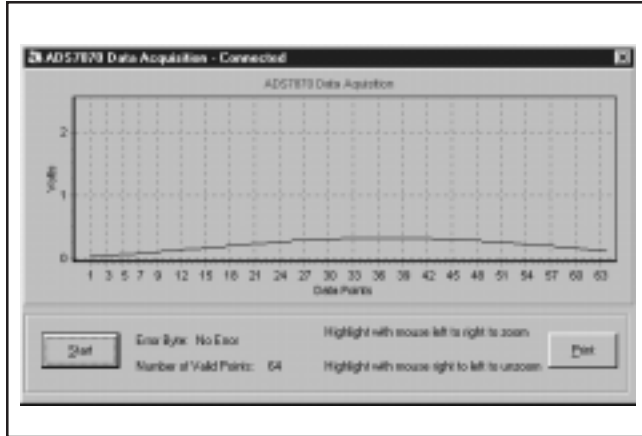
ADS7870 Data Acquisition - Connected

ADS7870 Data Aquisition

2
1
0

Volts

1 3 5 7 9 12 15 18 21 24 27 30 33 36 39 42 45 48 51 54 57 60 63

Data Points

Start

Error Byte: No Error

Number of Valid Points: 64

Highlight with mouse left to right to zoom

Highlight with mouse right to left to unzoom

Print